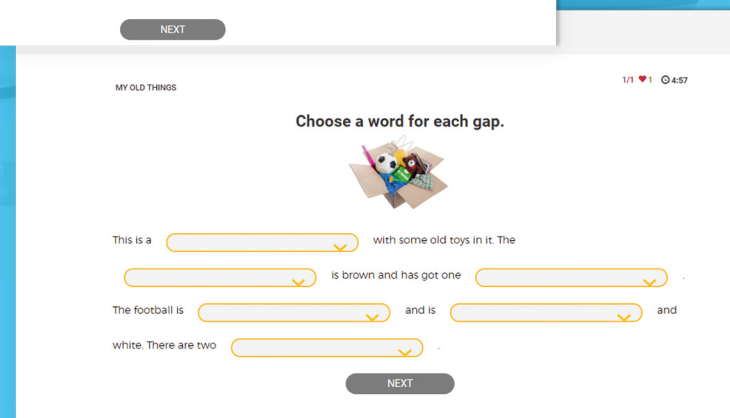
NEXT

MY OLD THINGS

1/1 ♥1 ⏲4:57

Choose a word for each gap.

This is a [ ] with some old toys in it. The [ ] is brown and has got one [ ].

The football is [ ] and is [ ] and white. There are two [ ].

NEXT